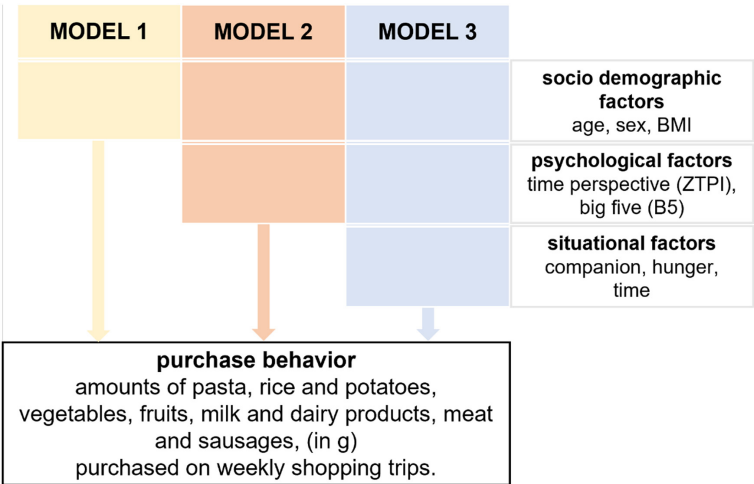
MODEL 1

MODEL 2

MODEL 3

socio demographic factors
age, sex, BMI

psychological factors
time perspective (ZTPI), big five (B5)

situational factors
companion, hunger, time

purchase behavior
amounts of pasta, rice and potatoes, vegetables, fruits, milk and dairy products, meat and sausages, (in g)
purchased on weekly shopping trips.